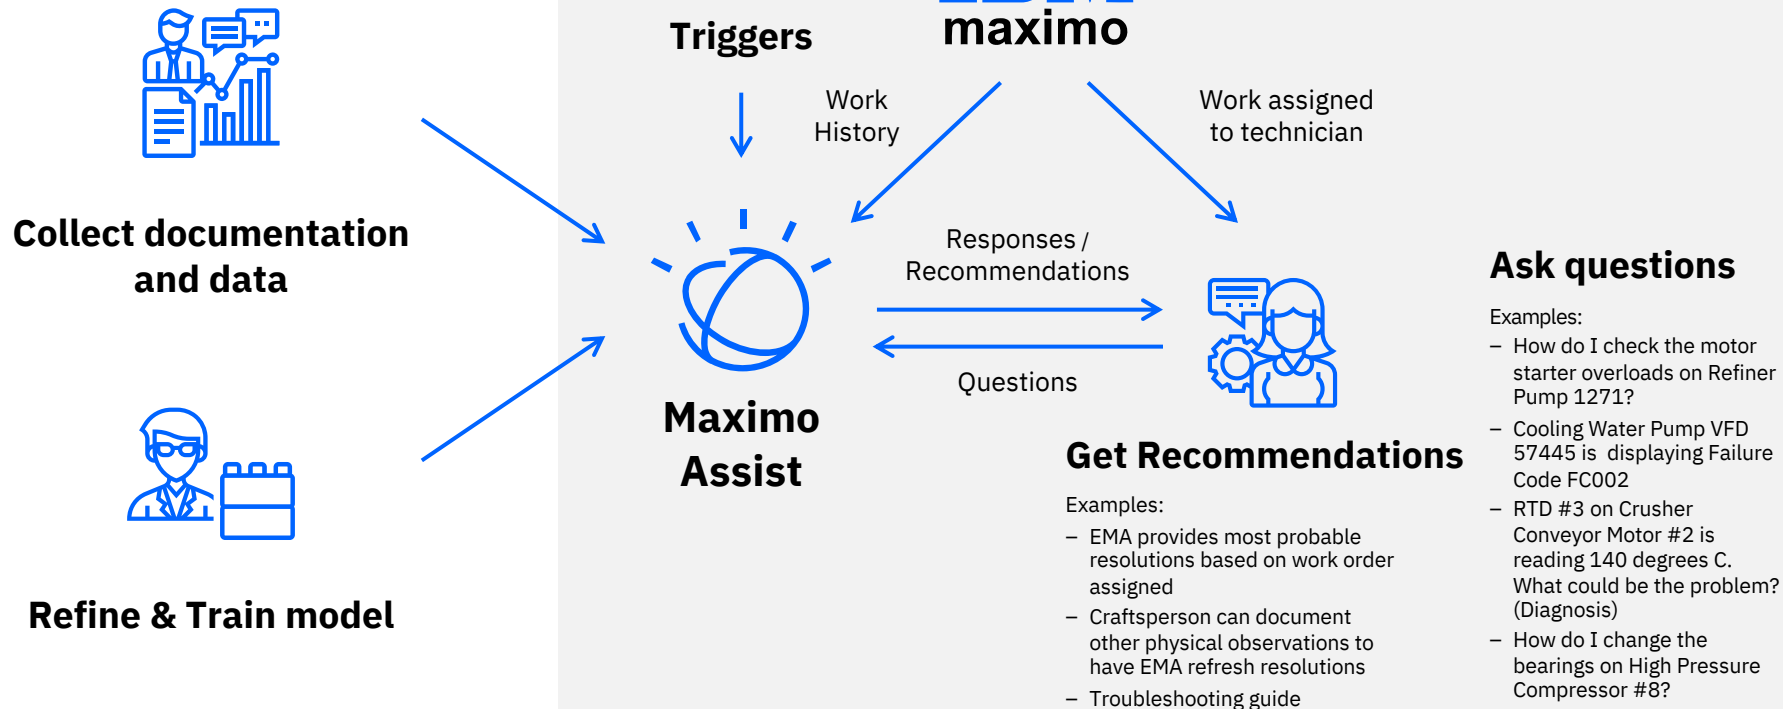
Collect documentation and data

Refine & Train model

Triggers

maximo

Work History

Work assigned to technician

Responses / Recommendations

Questions

Maximo Assist

Get Recommendations

Examples:
– EMA provides most probable resolutions based on work order assigned
– Craftsperson can document other physical observations to have EMA refresh resolutions
– Troubleshooting guide

Ask questions

Examples:
– How do I check the motor starter overloads on Refiner Pump 1271?
– Cooling Water Pump VFD 57445 is displaying Failure Code FC002
– RTD #3 on Crusher Conveyor Motor #2 is reading 140 degrees C. What could be the problem? (Diagnosis)
– How do I change the bearings on High Pressure Compressor #8?